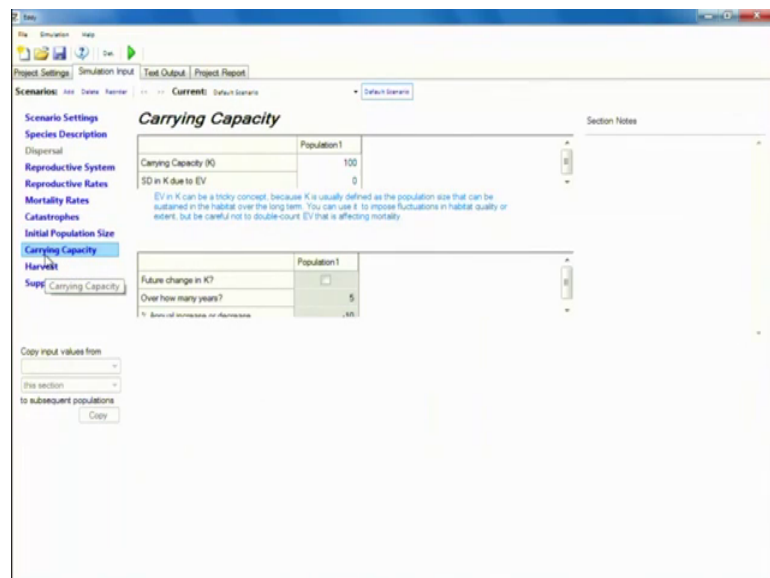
Vortex

File Simulation Help

Project Settings | Simulation Input | Text Output | Project Report

Scenarios: Add Delete Reorder << >> Current: Default Scenario Default Scenario

Scenario Settings
Species Description
Dispersal
Reproductive System
Reproductive Rates
Mortality Rates
Catastrophes
Initial Population Size
Carrying Capacity
Harvest
Supp Carrying Capacity

Carrying Capacity

| | Population1 |
|---|---|
| Carrying Capacity (K) | 100 |
| SD in K due to EV | 0 |

EV in K can be a tricky concept, because K is usually defined as the population size that can be sustained in the habitat over the long term. You can use it to impose fluctuations in habitat quality or extent, but be careful not to double-count EV that is affecting mortality.

| | Population1 |
|---|---|
| Future change in K? | |
| Over how many years? | 5 |
| % Annual increase or decrease | -10 |

Section Notes

Copy input values from
this section
to subsequent populations
Copy